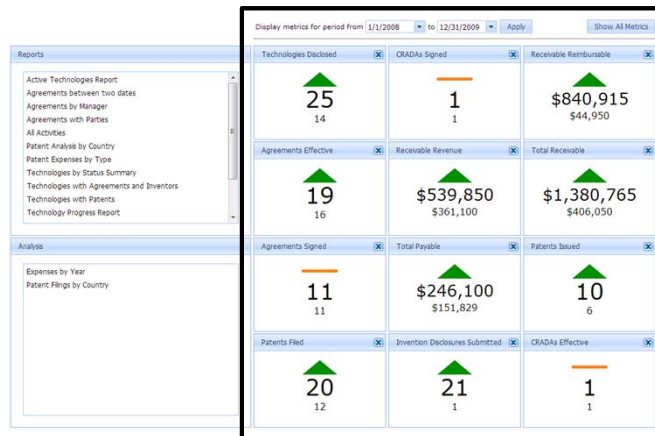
Display metrics for period from 1/1/2008 to 12/31/2009 Apply Show All Metrics

Reports

Active Technologies Report
Agreements between two dates
Agreements by Manager
Agreements with Parties
All Activities
Patent Analysis by Country
Patent Expenses by Type
Technologies by Status Summary
Technologies with Agreements and Inventors
Technologies with Patents
Technology Progress Report

Analysis

Expenses by Year
Patent Filings by Country

Technologies Disclosed
25
14

CRADAs Signed
1
1

Receivable Reimbursable
$840,915
$44,950

Agreements Effective
19
16

Receivable Revenue
$539,850
$361,100

Total Receivable
$1,380,765
$406,050

Agreements Signed
11
11

Total Payable
$246,100
$151,829

Patents Issued
10
6

Patents Filed
20
12

Invention Disclosures Submitted
21
1

CRADAs Effective
1
1